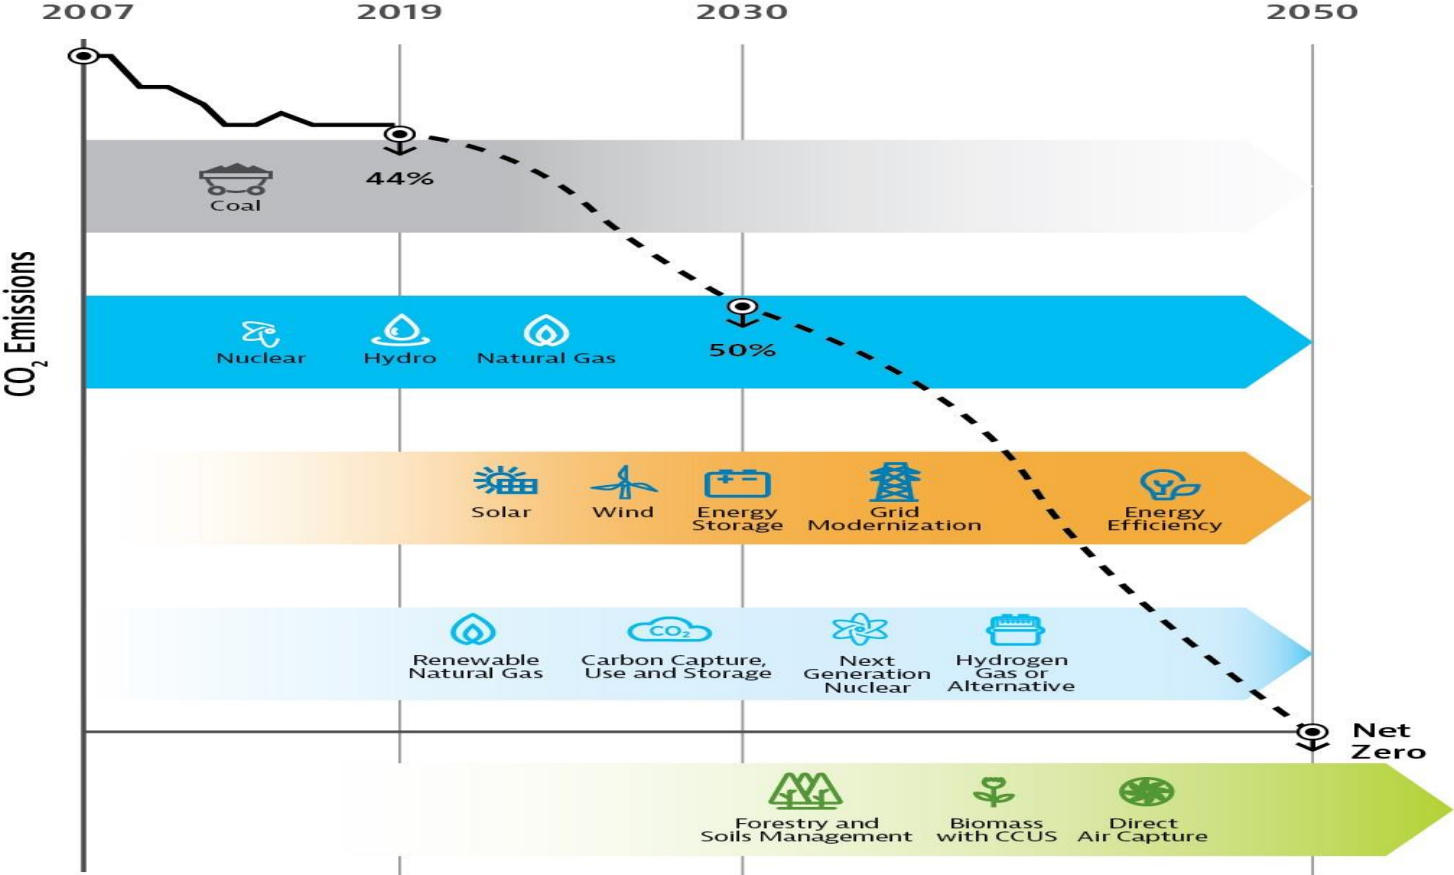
2007 2019 2030 2050

$CO_2$ Emissions

44%

Coal

Nuclear Hydro Natural Gas

50%

Solar Wind Energy Storage Grid Modernization Energy Efficiency

Renewable Natural Gas Carbon Capture, Use and Storage Next Generation Nuclear Hydrogen Gas or Alternative

Net Zero

Forestry and Soils Management Biomass with CCUS Direct Air Capture